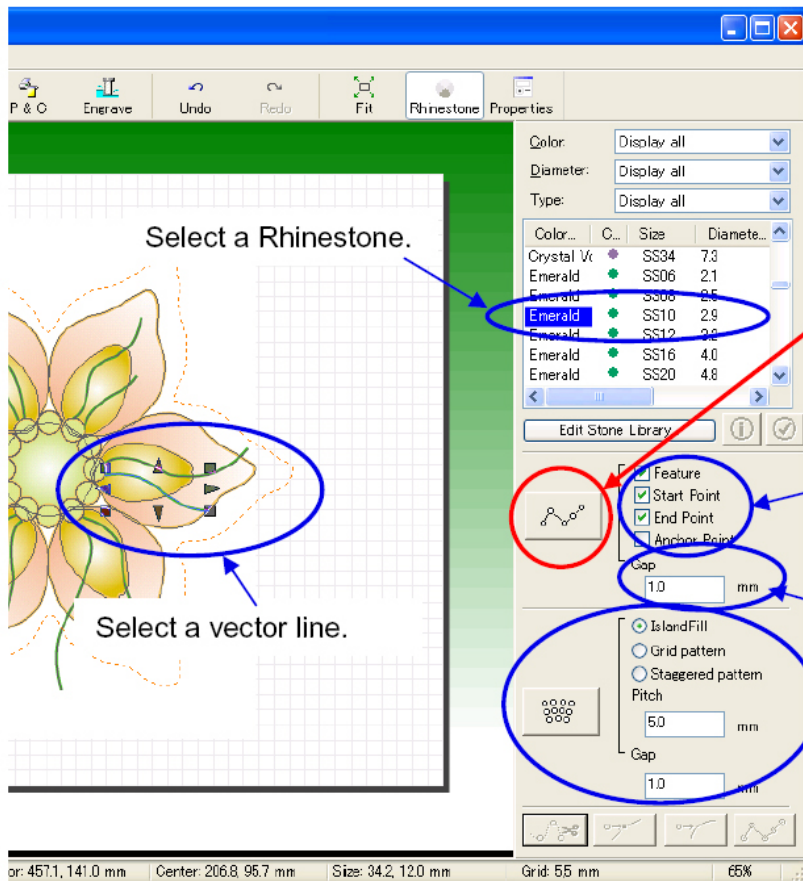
P & C
Engrave
Undo
Redo
Fit
Rhinestone
Properties

Color: Display all
Diameter: Display all
Type: Display all

| Color... | C... | Size | Diamete... |
|---|---|---|---|
| Crystal Vc | | SS34 | 7.3 |
| Emerald | | SS06 | 2.1 |
| Emerald | | SS08 | 2.5 |
| Emerald | | SS10 | 2.9 |
| Emerald | | SS12 | 3.2 |
| Emerald | | SS16 | 4.0 |
| Emerald | | SS20 | 4.8 |

Edit Stone Library

Select a Rhinestone.

Select a vector line.

Feature
Start Point
End Point
Anchor Point
Gap
1.0 mm

IslandFill
Grid pattern
Staggered pattern
Pitch
5.0 mm
Gap
1.0 mm

or: 457.1, 141.0 mm Center: 206.8, 95.7 mm Size: 34.2, 12.0 mm Grid: 55 mm 65%